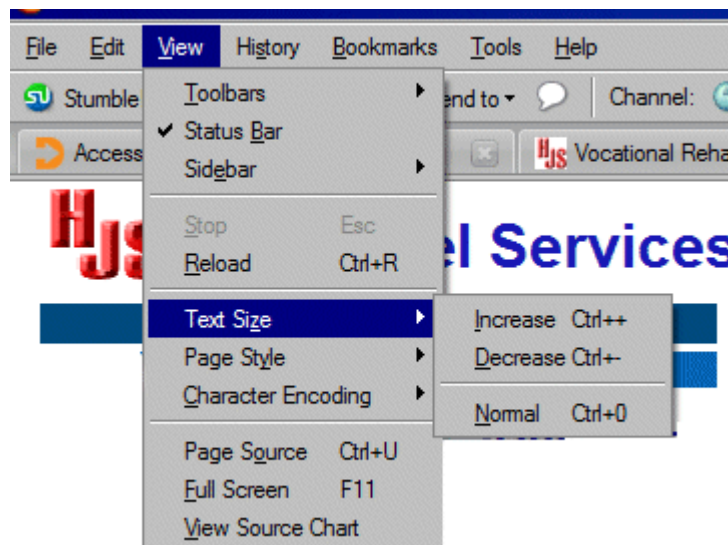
File Edit View History Bookmarks Tools Help

Stumble

end to

Channel:

Access

Vocational Reha

el Services

Toolbars
Status Bar
Sidebar

Stop Esc
Reload Ctrl+R

Text Size
Page Style
Character Encoding

Page Source Ctrl+U
Full Screen F11
View Source Chart

Increase Ctrl++
Decrease Ctrl+-

Normal Ctrl+0